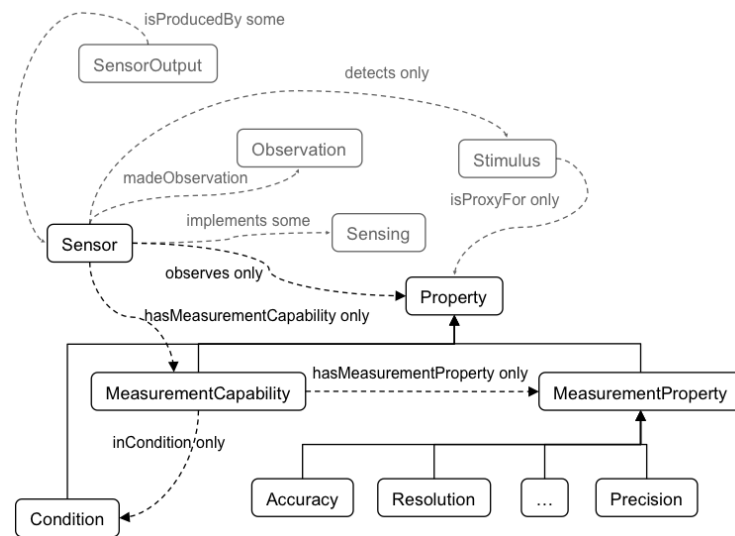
isProducedBy some

SensorOutput

detects only

Observation

Stimulus

madeObservation

isProxyFor only

implements some

Sensing

Sensor

observes only

Property

hasMeasurementCapability only

hasMeasurementProperty only

MeasurementCapability

MeasurementProperty

inCondition only

Accuracy

Resolution

...

Precision

Condition